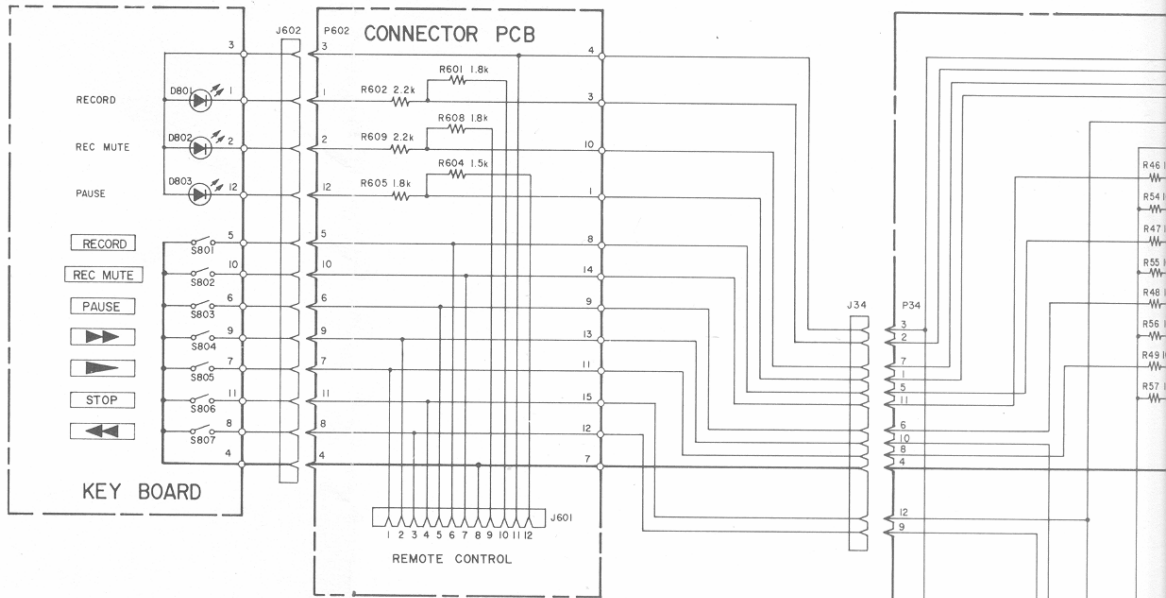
J602
P602
CONNECTOR PCB
3
3
4
D801
1
1
R601 1.8k
RECORD
R602 2.2k
3
D802
2
2
R608 1.8k
REC MUTE
R609 2.2k
10
D803
12
12
R604 1.5k
PAUSE
R605 1.8k
1
RECORD
5
5
8
S801
REC MUTE
10
10
14
S802
PAUSE
6
6
9
S803
9
9
13
S804
7
7
11
S805
STOP
11
11
15
S806
8
8
12
S807
4
4
7
KEY BOARD
J601
1 2 3 4 5 6 7 8 9 10 11 12
REMOTE CONTROL
J34
P34
3
2
7
1
5
11
6
10
8
4
12
9
R46
R54
R47
R55
R48
R56
R49
R57